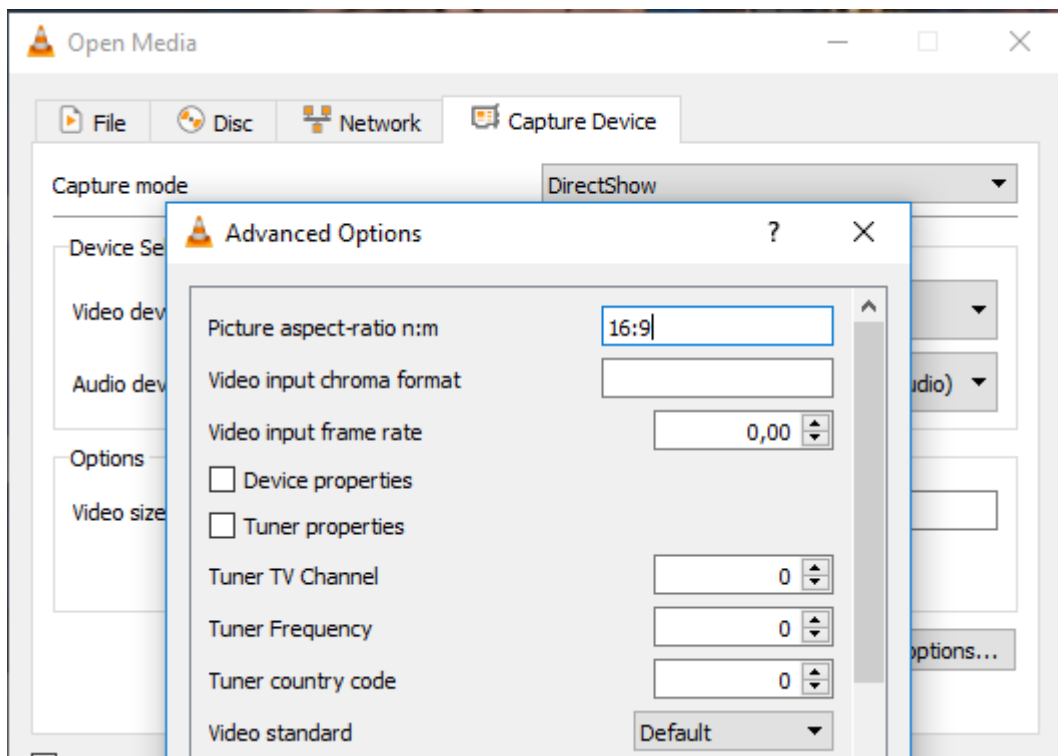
Open Media

File | Disc | Network | Capture Device

Capture mode | DirectShow

Device Se

Video dev

Audio dev | udio)

Options

Video size

ptions...

Advanced Options ? ×

Picture aspect-ratio n:m | 16:9

Video input chroma format

Video input frame rate | 0,00

Device properties

Tuner properties

Tuner TV Channel | 0

Tuner Frequency | 0

Tuner country code | 0

Video standard | Default